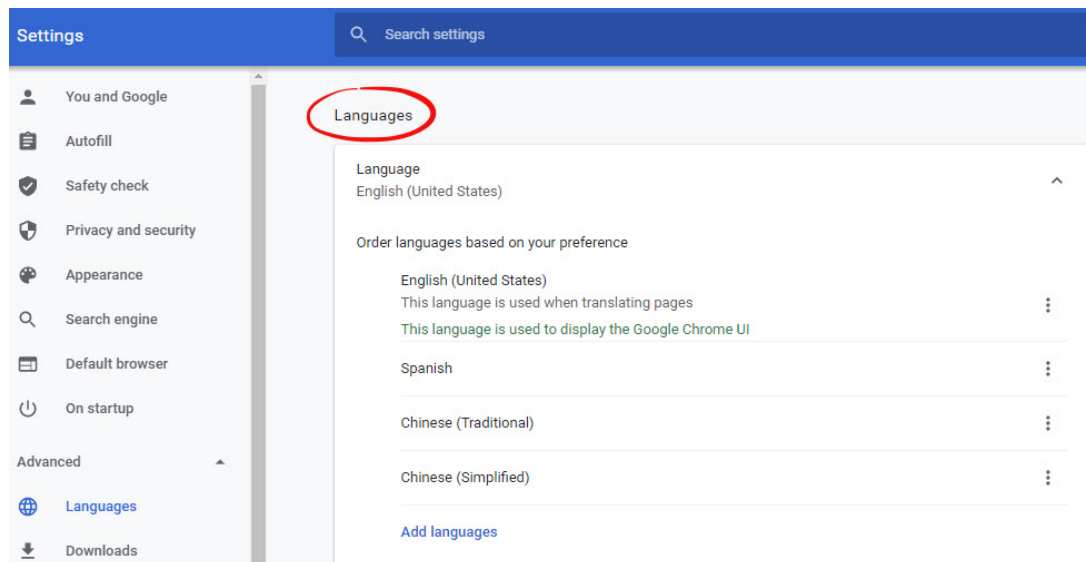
Settings

Search settings

You and Google
Autofill
Safety check
Privacy and security
Appearance
Search engine
Default browser
On startup
Advanced
Languages
Downloads

Languages

Language
English (United States)

Order languages based on your preference

English (United States)
This language is used when translating pages
This language is used to display the Google Chrome UI

Spanish

Chinese (Traditional)

Chinese (Simplified)

Add languages